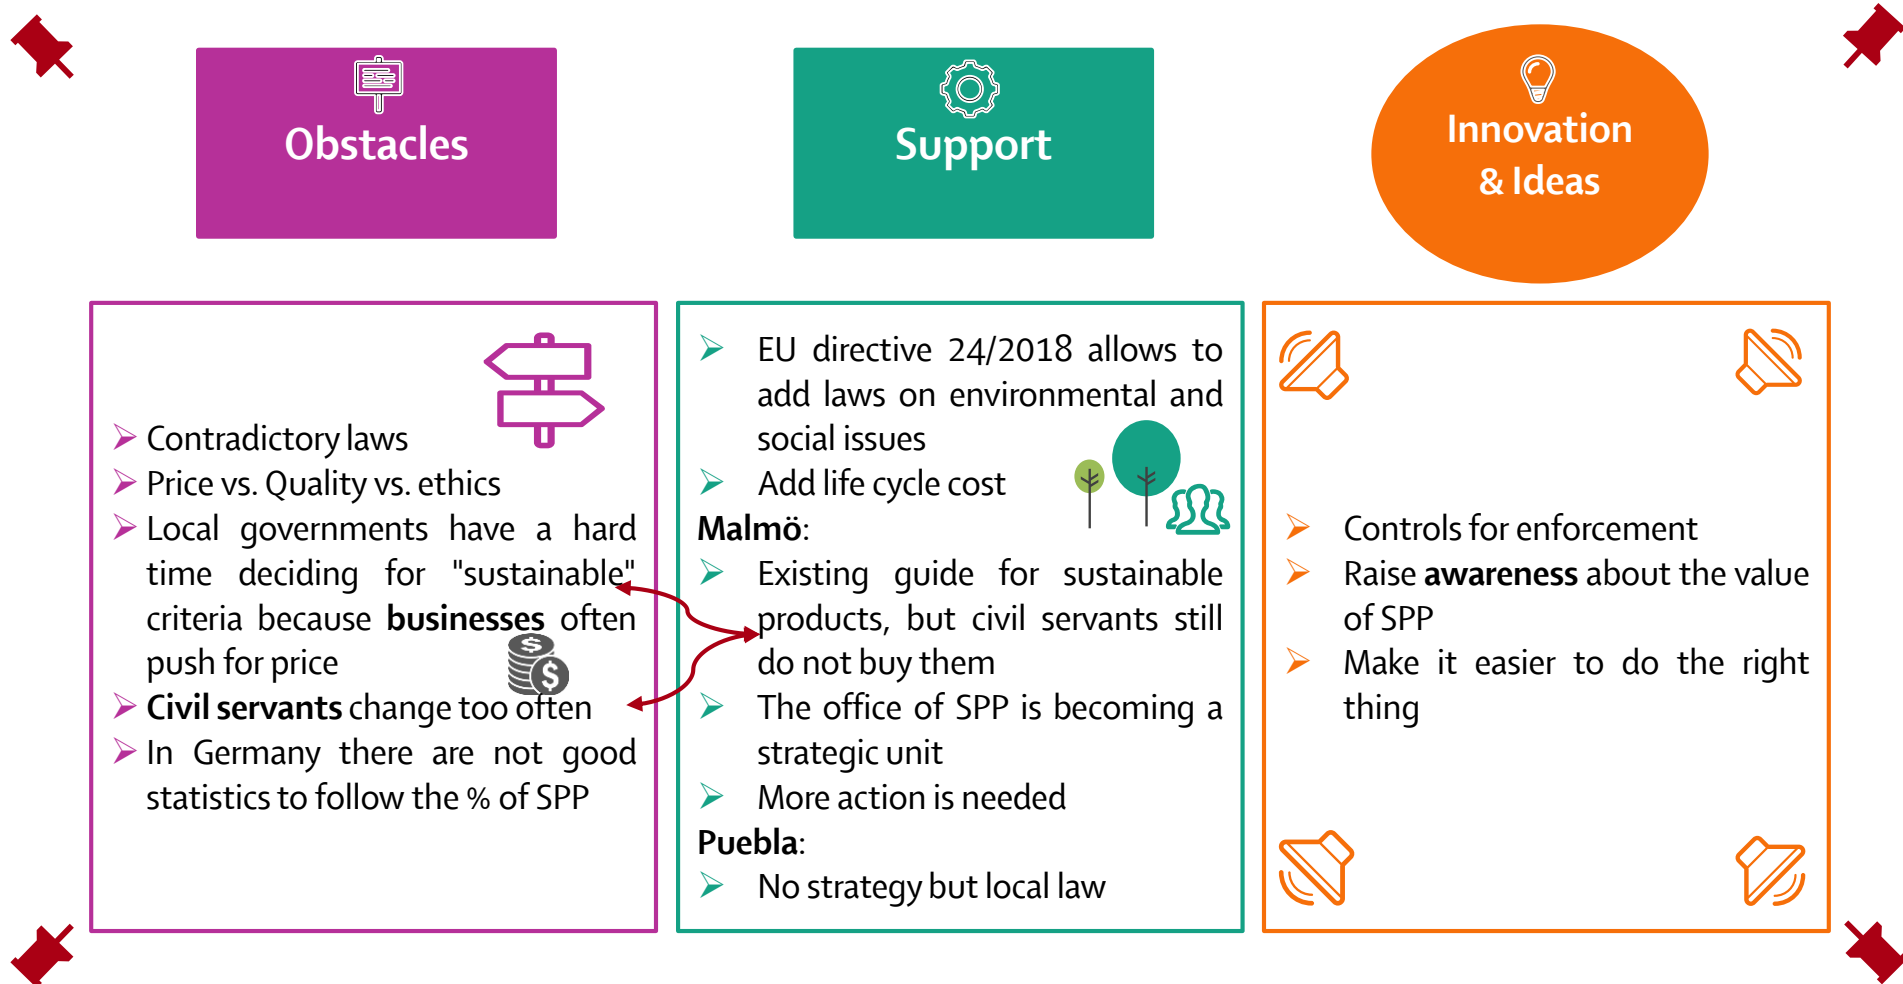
Obstacles

Support

Innovation & Ideas

➢ Contradictory laws
➢ Price vs. Quality vs. ethics
➢ Local governments have a hard time deciding for "sustainable" criteria because **businesses** often push for price
➢ **Civil servants** change too often
➢ In Germany there are not good statistics to follow the % of SPP

➢ EU directive 24/2018 allows to add laws on environmental and social issues
➢ Add life cycle cost
**Malmö**:
➢ Existing guide for sustainable products, but civil servants still do not buy them
➢ The office of SPP is becoming a strategic unit
➢ More action is needed
**Puebla**:
➢ No strategy but local law

➢ Controls for enforcement
➢ Raise **awareness** about the value of SPP
➢ Make it easier to do the right thing